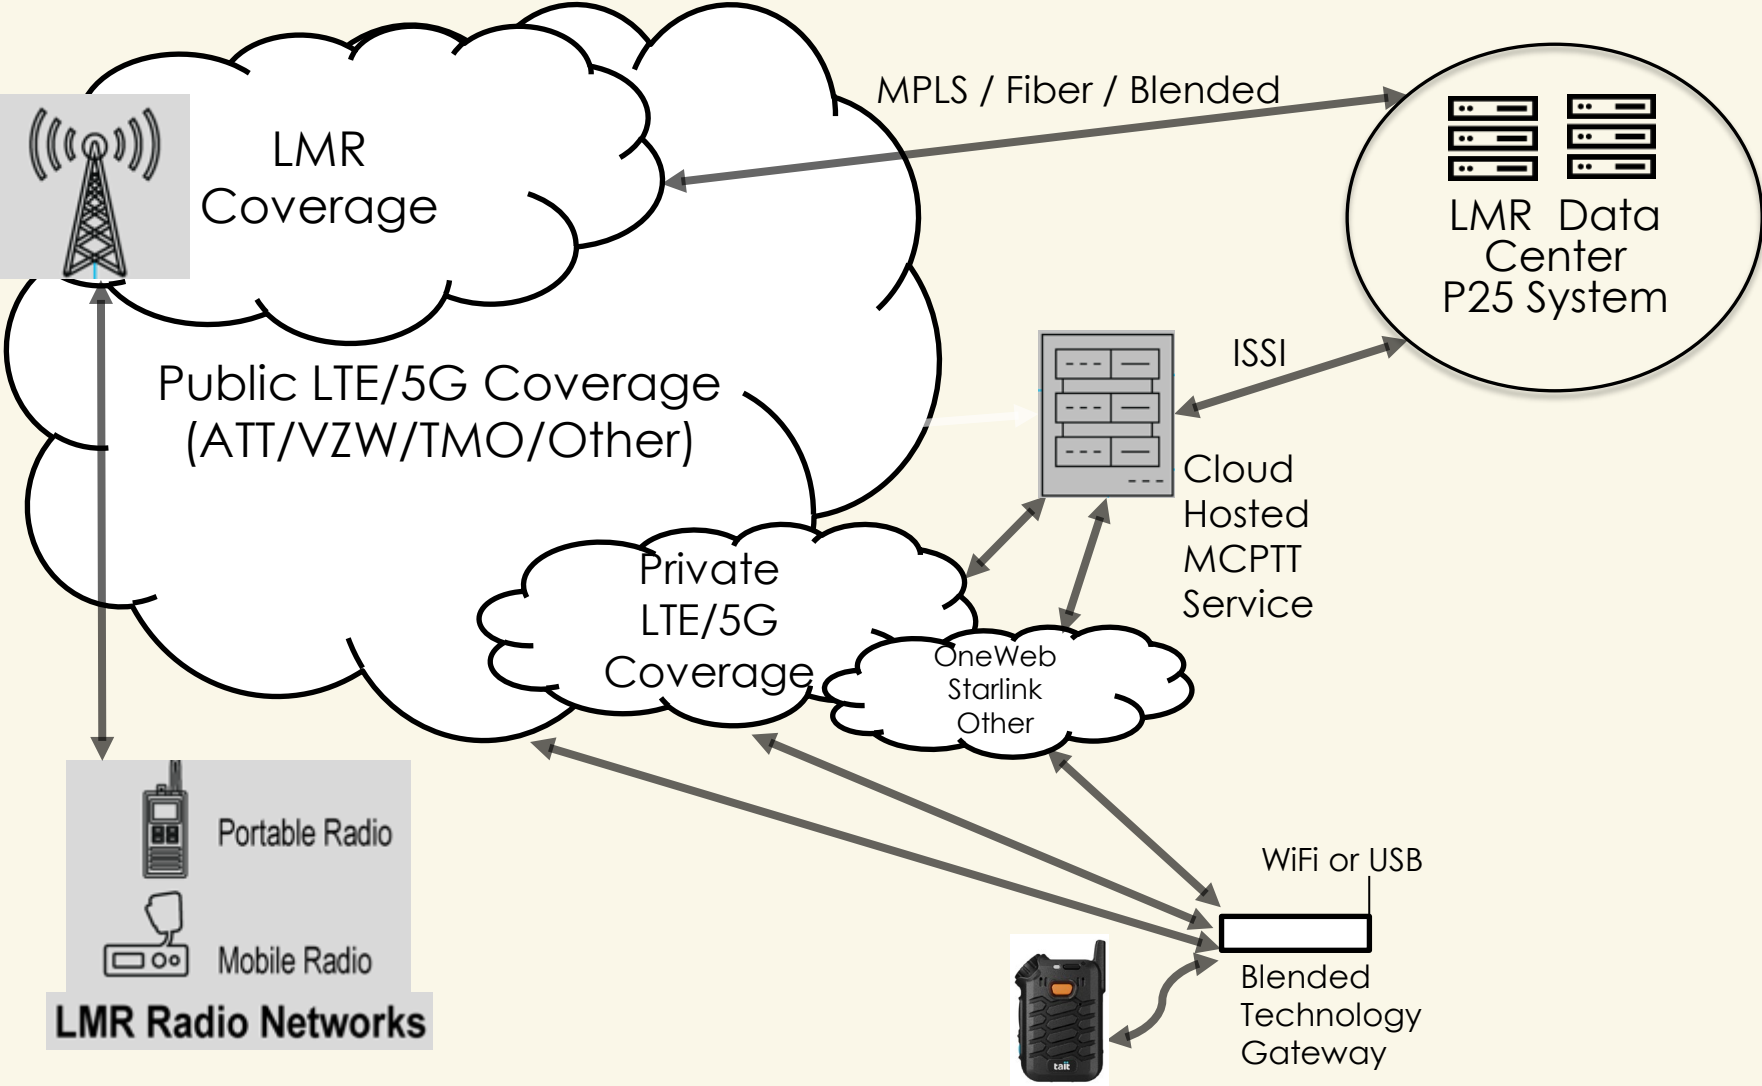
MPLS / Fiber / Blended

LMR Coverage

LMR Data Center P25 System

Public LTE/5G Coverage (ATT/VZW/TMO/Other)

ISSI

Cloud Hosted MCPTT Service

Private LTE/5G Coverage

OneWeb Starlink Other

Portable Radio

Mobile Radio

LMR Radio Networks

WiFi or USB

Blended Technology Gateway

tait